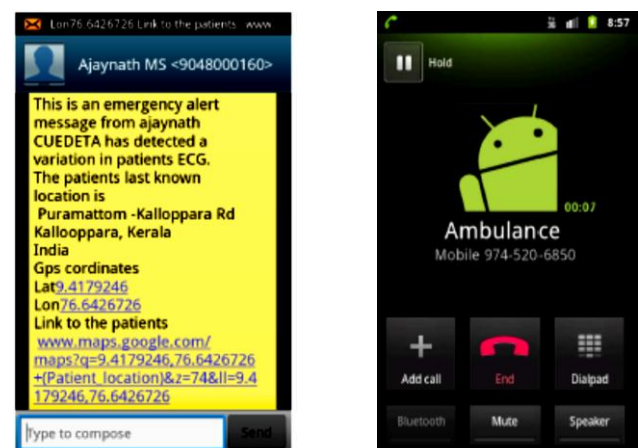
Lon76.6426726 Link to the patients www

Ajaynath MS <9048000160>

This is an emergency alert message from ajaynath CUEDETA has detected a variation in patients ECG. The patients last known location is
Puramattom -Kalloppara Rd Kallooppara, Kerala India
Gps cordinates
Lat9.4179246
Lon76.6426726
Link to the patients
www.maps.google.com/maps?q=9.4179246,76.6426726+(Patient_location)&z=74&ll=9.4179246,76.6426726

Type to compose

Send

8:57

Hold

00:07

Ambulance

Mobile 974-520-6850

Add call

End

Dialpad

Bluetooth

Mute

Speaker